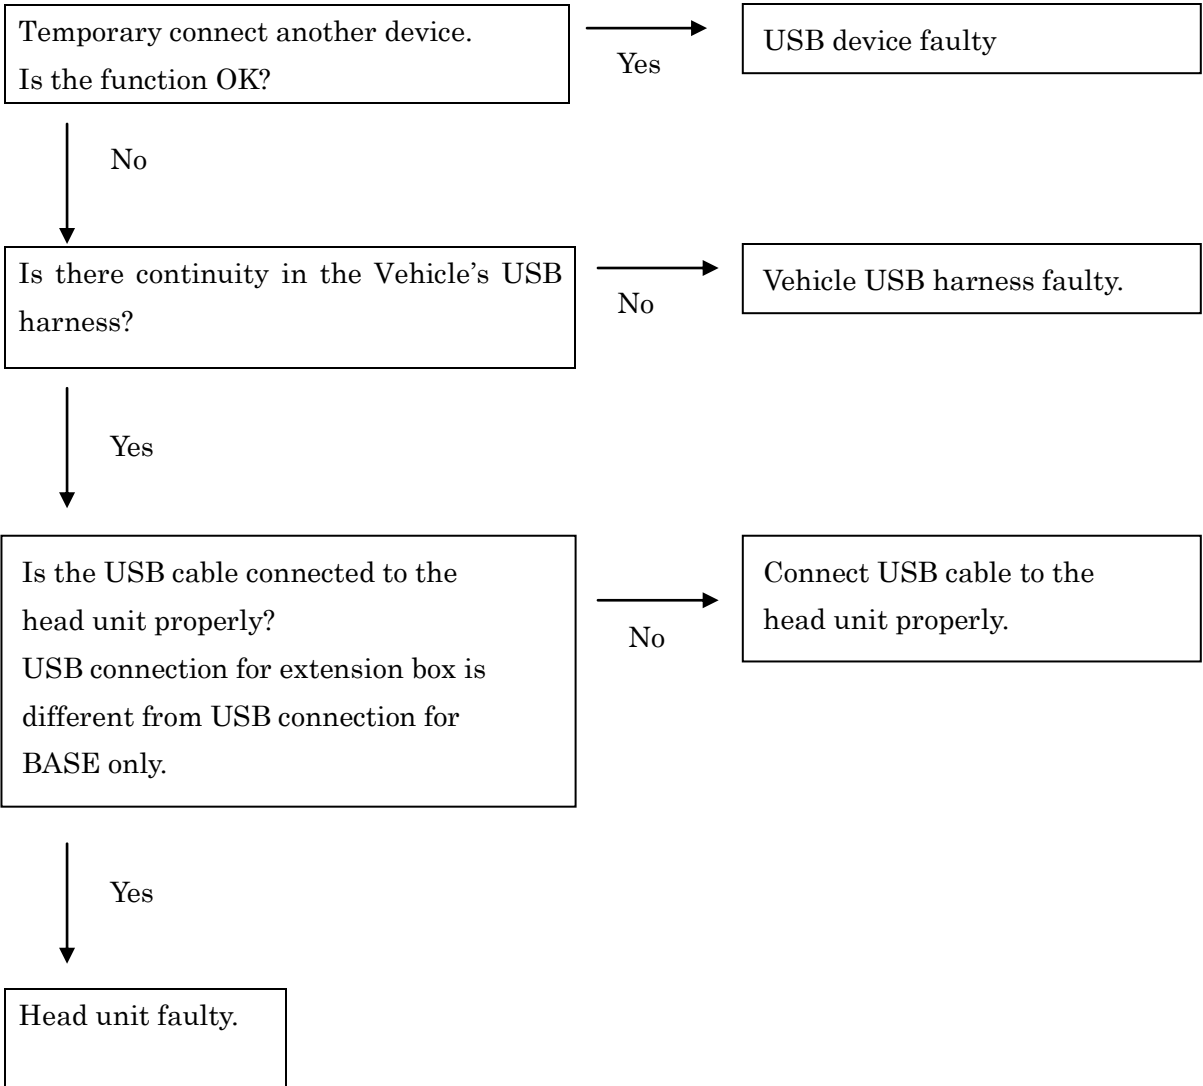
Temporary connect another device.
Is the function OK?

Yes

USB device faulty

No

Is there continuity in the Vehicle's USB harness?

No

Vehicle USB harness faulty.

Yes

Is the USB cable connected to the head unit properly?
USB connection for extension box is different from USB connection for BASE only.

No

Connect USB cable to the head unit properly.

Yes

Head unit faulty.